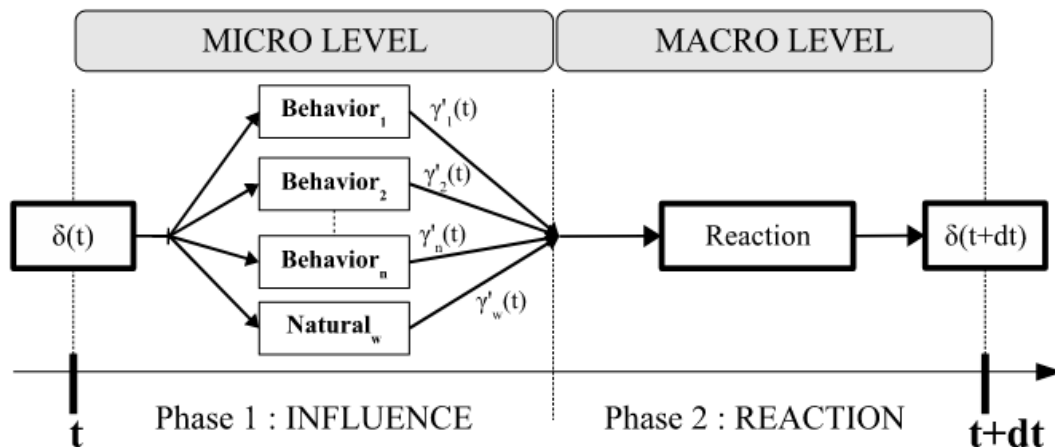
MICRO LEVEL

MACRO LEVEL

$\delta(t)$

Behavior$_1$

Behavior$_2$

Behavior$_n$

Natural$_w$

$\gamma'_1(t)$

$\gamma'_2(t)$

$\gamma'_n(t)$

$\gamma'_w(t)$

Reaction

$\delta(t+dt)$

t

Phase 1 : INFLUENCE

Phase 2 : REACTION

t+dt